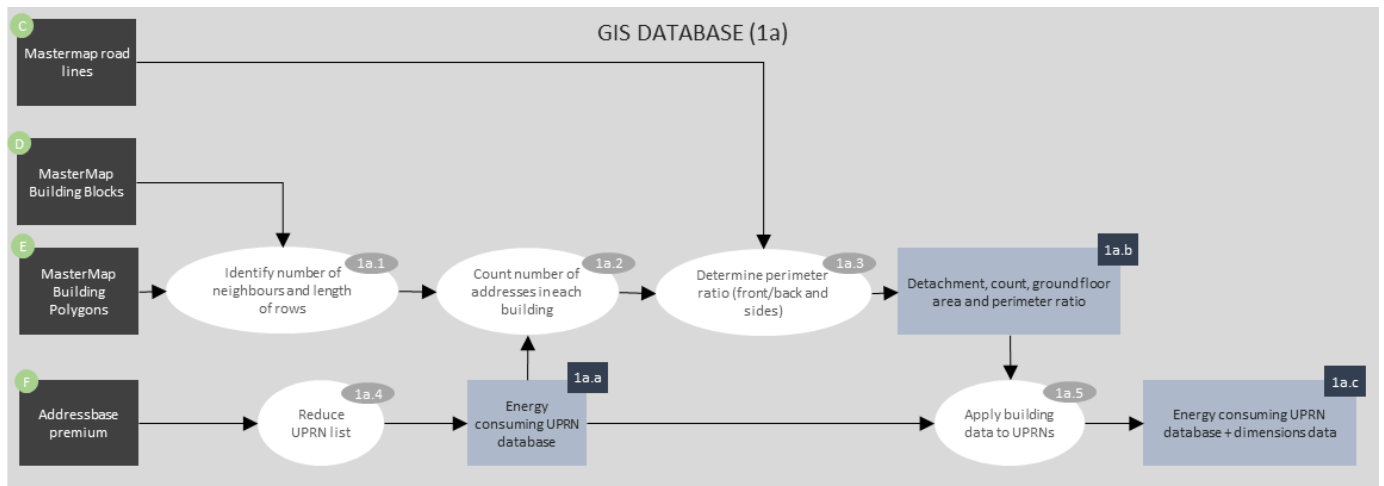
GIS DATABASE (1a)

C
Mastermap road lines

D
MasterMap Building Blocks

E
MasterMap Building Polygons

F
Addressbase premium

1a.1
Identify number of neighbours and length of rows

1a.2
Count number of addresses in each building

1a.3
Determine perimeter ratio (front/back and sides)

1a.b
Detachment, count, ground floor area and perimeter ratio

1a.4
Reduce UPRN list

1a.a
Energy consuming UPRN database

1a.5
Apply building data to UPRNs

1a.c
Energy consuming UPRN database + dimensions data